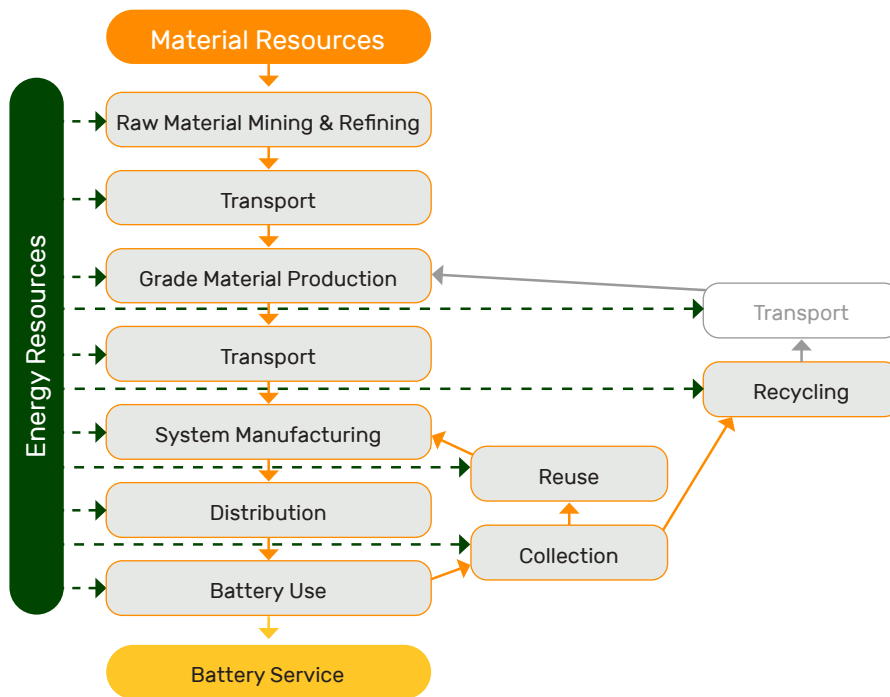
Material Resources

Energy Resources

Raw Material Mining & Refining

Transport

Grade Material Production

Transport

System Manufacturing

Distribution

Battery Use

Battery Service

Transport

Recycling

Reuse

Collection